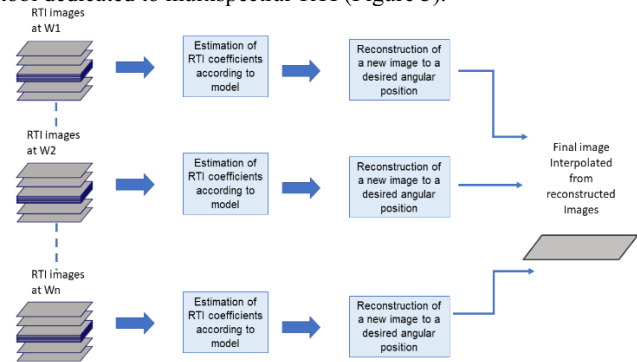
tool dedicated to multispectral RTI (Figure 5).

RTI images at W1

Estimation of RTI coefficients according to model

Reconstruction of a new image to a desired angular position

RTI images at W2

Estimation of RTI coefficients according to model

Reconstruction of a new image to a desired angular position

Final image Interpolated from reconstructed Images

RTI images at Wn

Estimation of RTI coefficients according to model

Reconstruction of a new image to a desired angular position